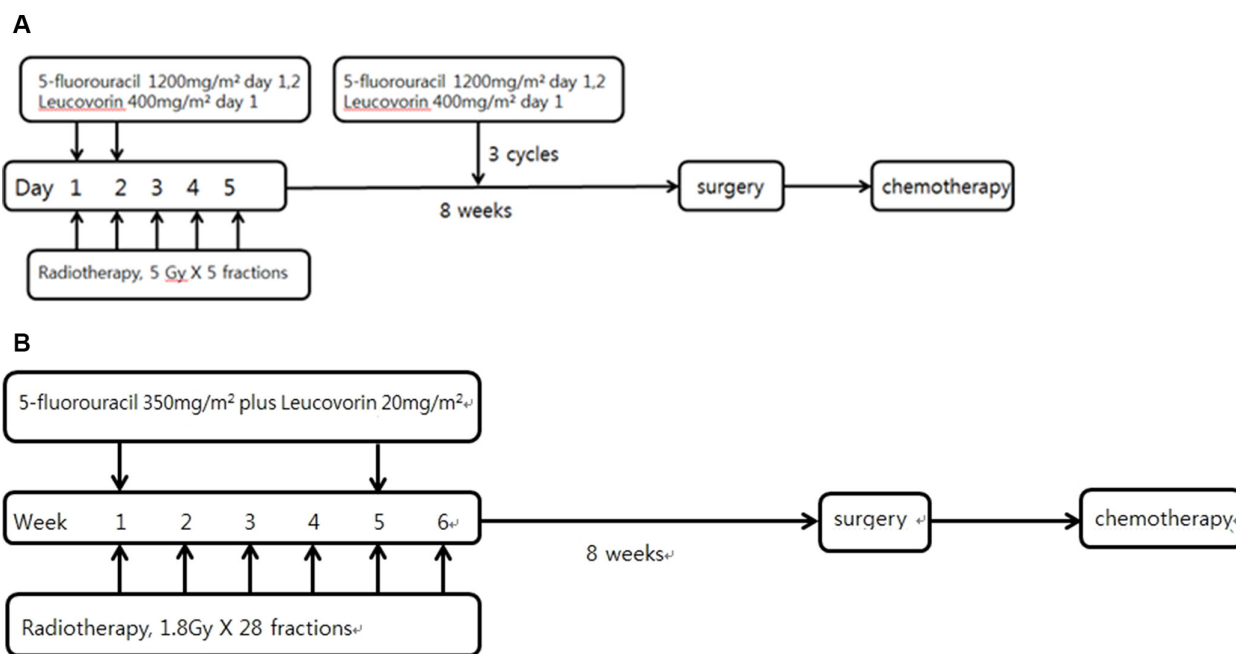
A

5-fluorouracil 1200mg/m² day 1,2
Leucovorin 400mg/m² day 1

5-fluorouracil 1200mg/m² day 1,2
Leucovorin 400mg/m² day 1

3 cycles

Day 1 2 3 4 5

8 weeks

surgery

chemotherapy

Radiotherapy, 5 Gy X 5 fractions

B

5-fluorouracil 350mg/m² plus Leucovorin 20mg/m²

Week 1 2 3 4 5 6

8 weeks

surgery

chemotherapy

Radiotherapy, 1.8Gy X 28 fractions